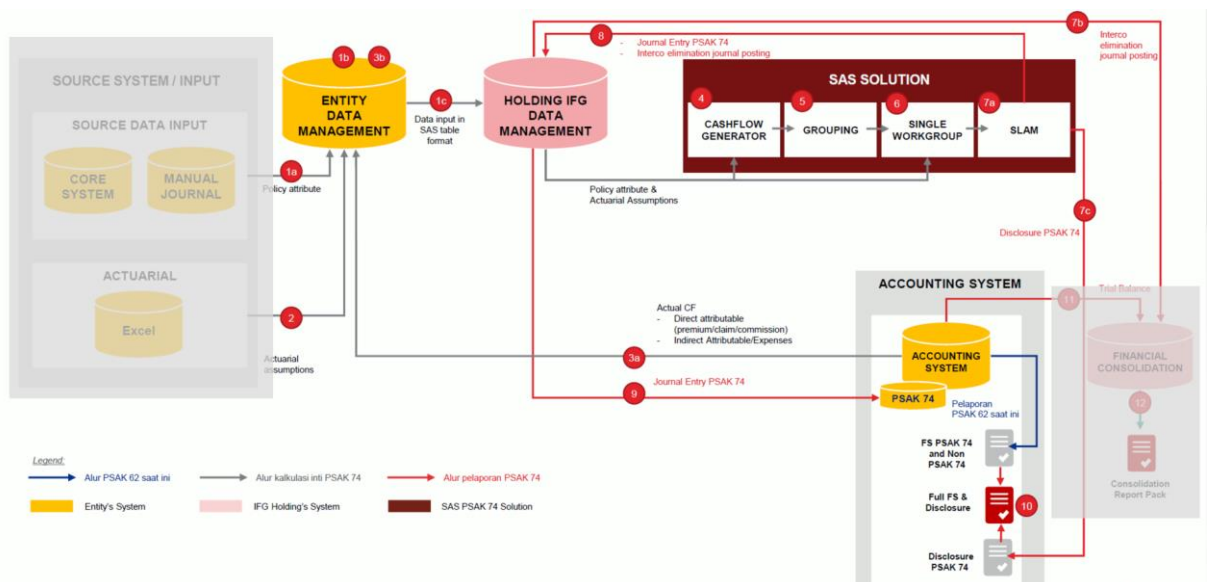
SOURCE SYSTEM / INPUT

SOURCE DATA INPUT

CORE SYSTEM

MANUAL JOURNAL

ACTUARIAL

Excel

1a
Policy attribute

2
Actuarial assumptions

1b 3b
ENTITY DATA MANAGEMENT

1c
Data input in SAS table format

HOLDING IFG DATA MANAGEMENT

8
- Journal Entry PSAK 74
- Interco elimination journal posting

7b
Interco elimination journal posting

SAS SOLUTION

4
CASHFLOW GENERATOR

5
GROUPING

6
SINGLE WORKGROUP

7a
SLAM

Policy attribute & Actuarial Assumptions

7c
Disclosure PSAK 74

ACCOUNTING SYSTEM

Actual CF
- Direct attributable (premium/claim/commission)
- Indirect Attributable/Expenses

3a

ACCOUNTING SYSTEM

9
Journal Entry PSAK 74

PSAK 74

Pelaporan PSAK 62 saat ini

FS PSAK 74 and Non PSAK 74

Full FS & Disclosure

10

Disclosure PSAK 74

Trial Balance

11

FINANCIAL CONSOLIDATION

12

Consolidation Report Pack

Legend:

Alur PSAK 62 saat ini

Alur kalkulasi inti PSAK 74

Alur pelaporan PSAK 74

Entity's System

IFG Holding's System

SAS PSAK 74 Solution